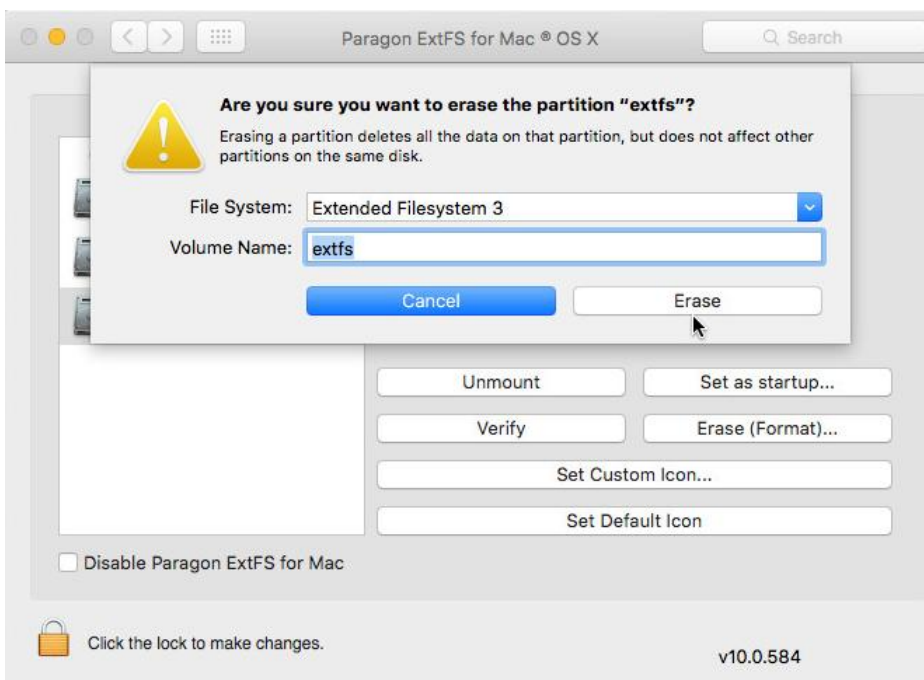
Paragon ExtFS for Mac ® OS X

Search

Are you sure you want to erase the partition "extfs"?

Erasing a partition deletes all the data on that partition, but does not affect other partitions on the same disk.

File System: Extended Filesystem 3

Volume Name: extfs

Cancel

Erase

Unmount

Set as startup...

Verify

Erase (Format)...

Set Custom Icon...

Set Default Icon

Disable Paragon ExtFS for Mac

Click the lock to make changes.

v10.0.584